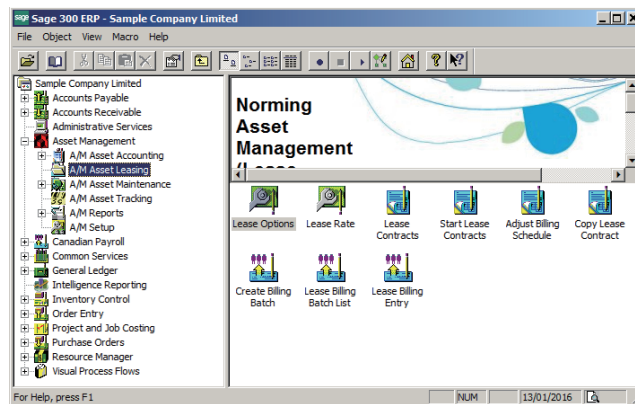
sage Sage 300 ERP - Sample Company Limited

File Object View Macro Help

Sample Company Limited
Accounts Payable
Accounts Receivable
Administrative Services
Asset Management
A/M Asset Accounting
A/M Asset Leasing
A/M Asset Maintenance
A/M Asset Tracking
A/M Reports
A/M Setup
Canadian Payroll
Common Services
General Ledger
Intelligence Reporting
Inventory Control
Order Entry
Project and Job Costing
Purchase Orders
Resource Manager
Visual Process Flows

Norming Asset Management (Lease

Lease Options
Lease Rate
Lease Contracts
Start Lease Contracts
Adjust Billing Schedule
Copy Lease Contract
Create Billing Batch
Lease Billing Batch List
Lease Billing Entry

For Help, press F1
NUM
13/01/2016